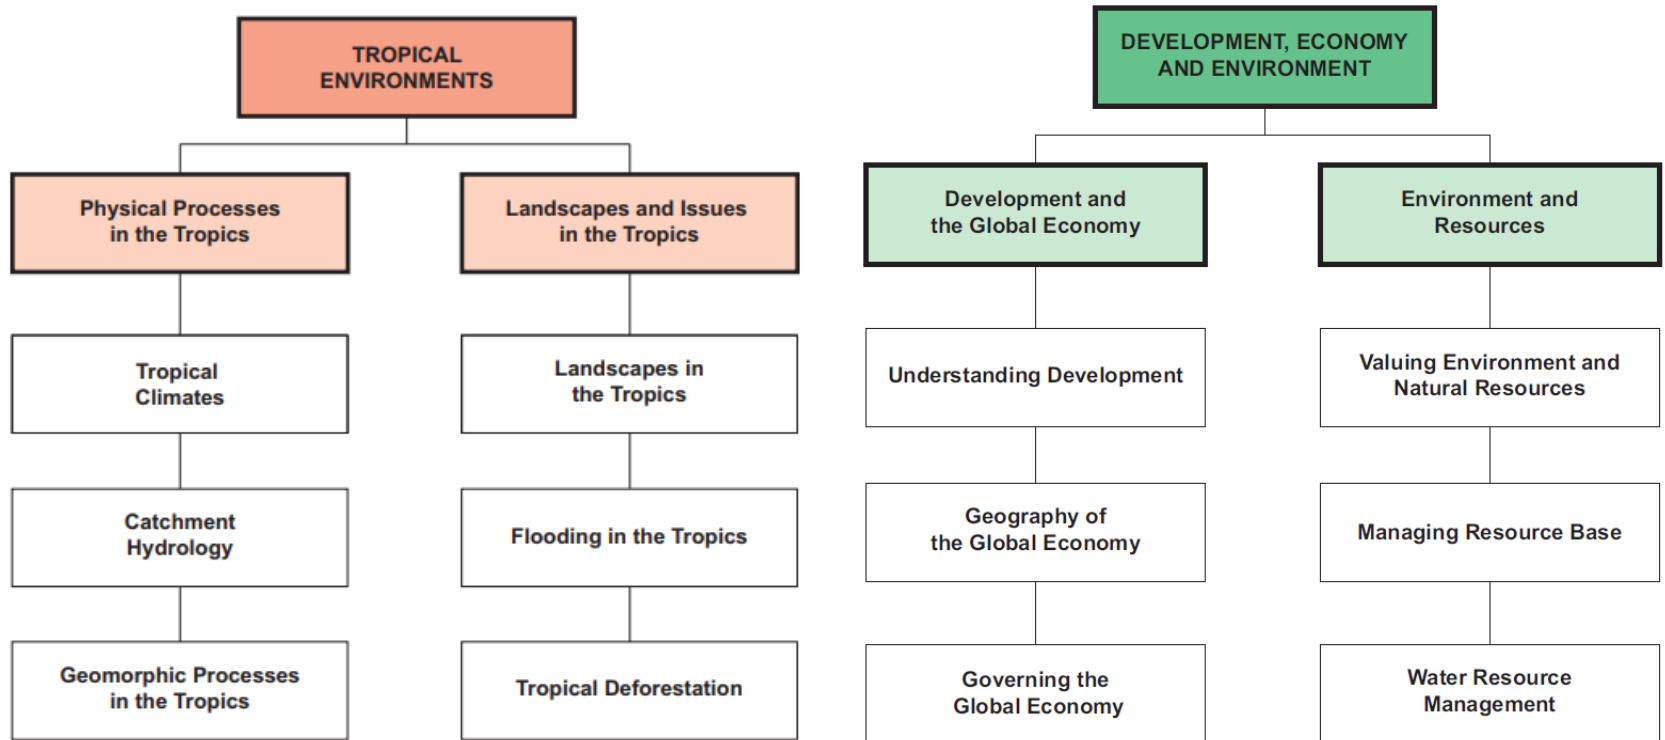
TROPICAL ENVIRONMENTS

Physical Processes in the Tropics

Tropical Climates

Catchment Hydrology

Geomorphic Processes in the Tropics

Landscapes and Issues in the Tropics

Landscapes in the Tropics

Flooding in the Tropics

Tropical Deforestation

DEVELOPMENT, ECONOMY AND ENVIRONMENT

Development and the Global Economy

Understanding Development

Geography of the Global Economy

Governing the Global Economy

Environment and Resources

Valuing Environment and Natural Resources

Managing Resource Base

Water Resource Management